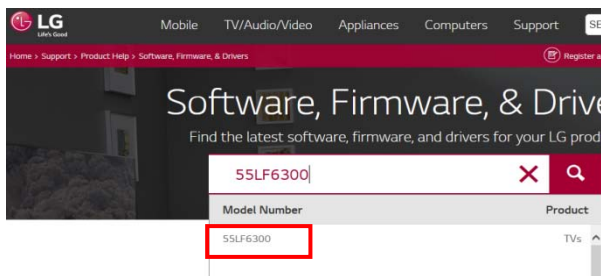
LG Life's Good

Mobile TV/Audio/Video Appliances Computers Support SE

Home > Support > Product Help > Software, Firmware, & Drivers

Register a

Software, Firmware, & Drive

Find the latest software, firmware, and drivers for your LG prod

55LF6300

Model Number

Product

55LF6300

TVs